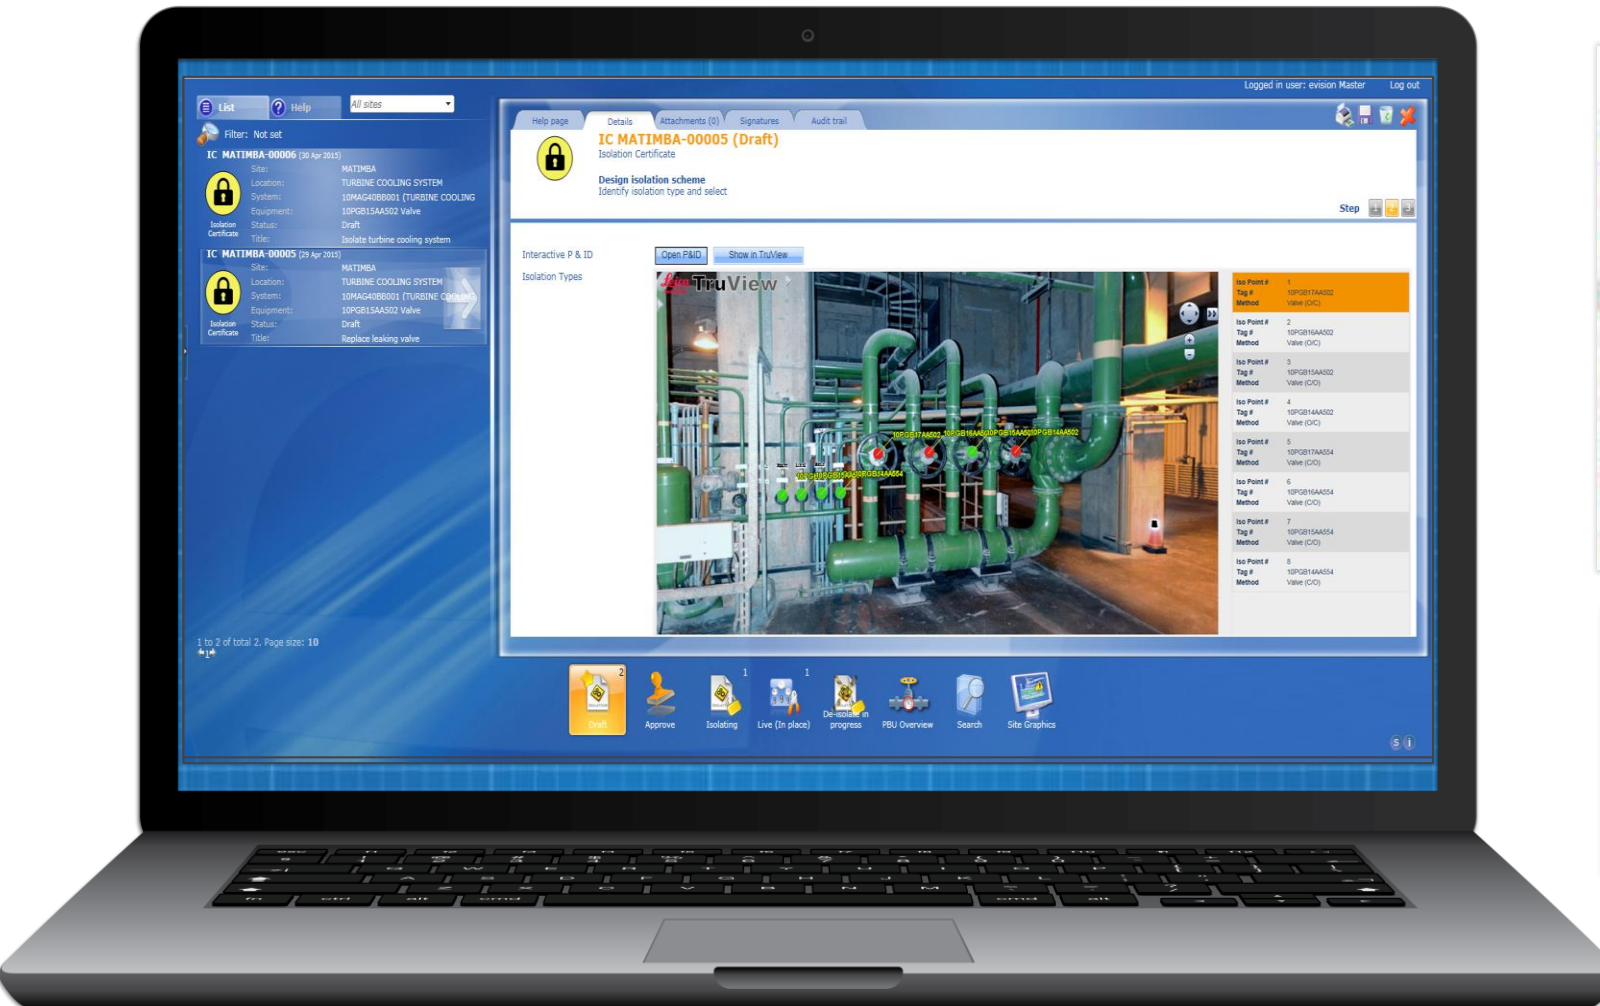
Logged in user: evision Master Log out

List Help All sites

Filter: Not set

IC MATIMBA-00006 (30 Apr 2015)
Site: MATIMBA
Location: TURBINE COOLING SYSTEM
System: 10MAG40BB001 (TURBINE COOLING
Equipment: 10PGB15AA502 Valve
Status: Draft
Title: Isolate turbine cooling system
Isolation Certificate

IC MATIMBA-00005 (29 Apr 2015)
Site: MATIMBA
Location: TURBINE COOLING SYSTEM
System: 10MAG40BB001 (TURBINE COOLING
Equipment: 10PGB15AA502 Valve
Status: Draft
Title: Replace leaking valve
Isolation Certificate

1 to 2 of total 2. Page size: 10

Help page | Details | Attachments (0) | Signatures | Audit trail

IC MATIMBA-00005 (Draft)
Isolation Certificate

Design isolation scheme
Identify isolation type and select

Step

Interactive P & ID
Isolation Types

Open P&ID | Show in TruView

TruView

10PGB17AA502 10PGB16AA502 10PGB15AA502 10PGB14AA502
10PGB15AA554 10PGB14AA554

| | | |
|---|---|---|
| Iso Point # | 1 | |
| Tag # | 10PGB17AA502 | |
| Method | Valve (O/C) | |
| Iso Point # | 2 | |
| Tag # | 10PGB16AA502 | |
| Method | Valve (O/C) | |
| Iso Point # | 3 | |
| Tag # | 10PGB15AA502 | |
| Method | Valve (C/O) | |
| Iso Point # | 4 | |
| Tag # | 10PGB14AA502 | |
| Method | Valve (O/C) | |
| Iso Point # | 5 | |
| Tag # | 10PGB17AA554 | |
| Method | Valve (C/O) | |
| Iso Point # | 6 | |
| Tag # | 10PGB16AA554 | |
| Method | Valve (C/O) | |
| Iso Point # | 7 | |
| Tag # | 10PGB15AA554 | |
| Method | Valve (C/O) | |
| Iso Point # | 8 | |
| Tag # | 10PGB14AA554 | |
| Method | Valve (C/O) | |

2 Draft | Approve | 1 Isolating | 1 Live (In place) | De-isolate in progress | PBU Overview | Search | Site Graphics